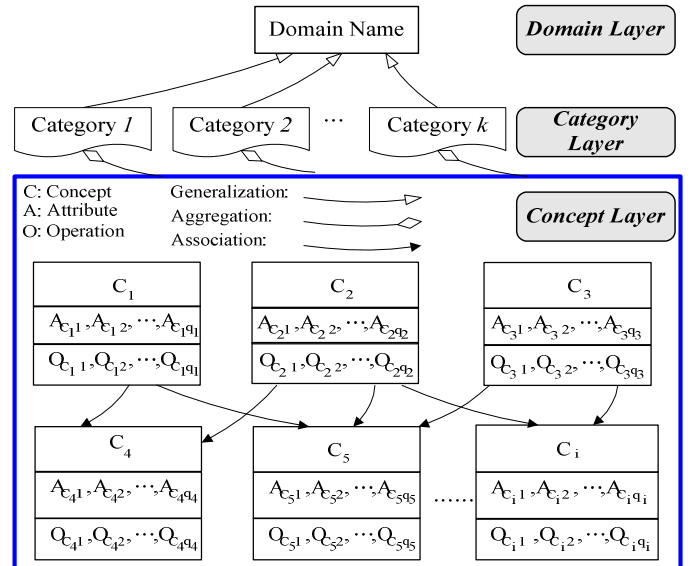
Domain Name

Domain Layer

Category 1

Category 2

...

Category k

Category Layer

C: Concept
A: Attribute
O: Operation

Generalization:
Aggregation:
Association:

Concept Layer

$C_1$
$A_{C_1 1}, A_{C_1 2}, \cdots, A_{C_1 q_1}$
$O_{C_1 1}, O_{C_1 2}, \cdots, O_{C_1 q_1}$

$C_2$
$A_{C_2 1}, A_{C_2 2}, \cdots, A_{C_2 q_2}$
$O_{C_2 1}, O_{C_2 2}, \cdots, O_{C_2 q_2}$

$C_3$
$A_{C_3 1}, A_{C_3 2}, \cdots, A_{C_3 q_3}$
$O_{C_3 1}, O_{C_3 2}, \cdots, O_{C_3 q_3}$

$C_4$
$A_{C_4 1}, A_{C_4 2}, \cdots, A_{C_4 q_4}$
$O_{C_4 1}, O_{C_4 2}, \cdots, O_{C_4 q_4}$

$C_5$
$A_{C_5 1}, A_{C_5 2}, \cdots, A_{C_5 q_5}$
$O_{C_5 1}, O_{C_5 2}, \cdots, O_{C_5 q_5}$

......

$C_i$
$A_{C_i 1}, A_{C_i 2}, \cdots, A_{C_i q_i}$
$O_{C_i 1}, O_{C_i 2}, \cdots, O_{C_i q_i}$